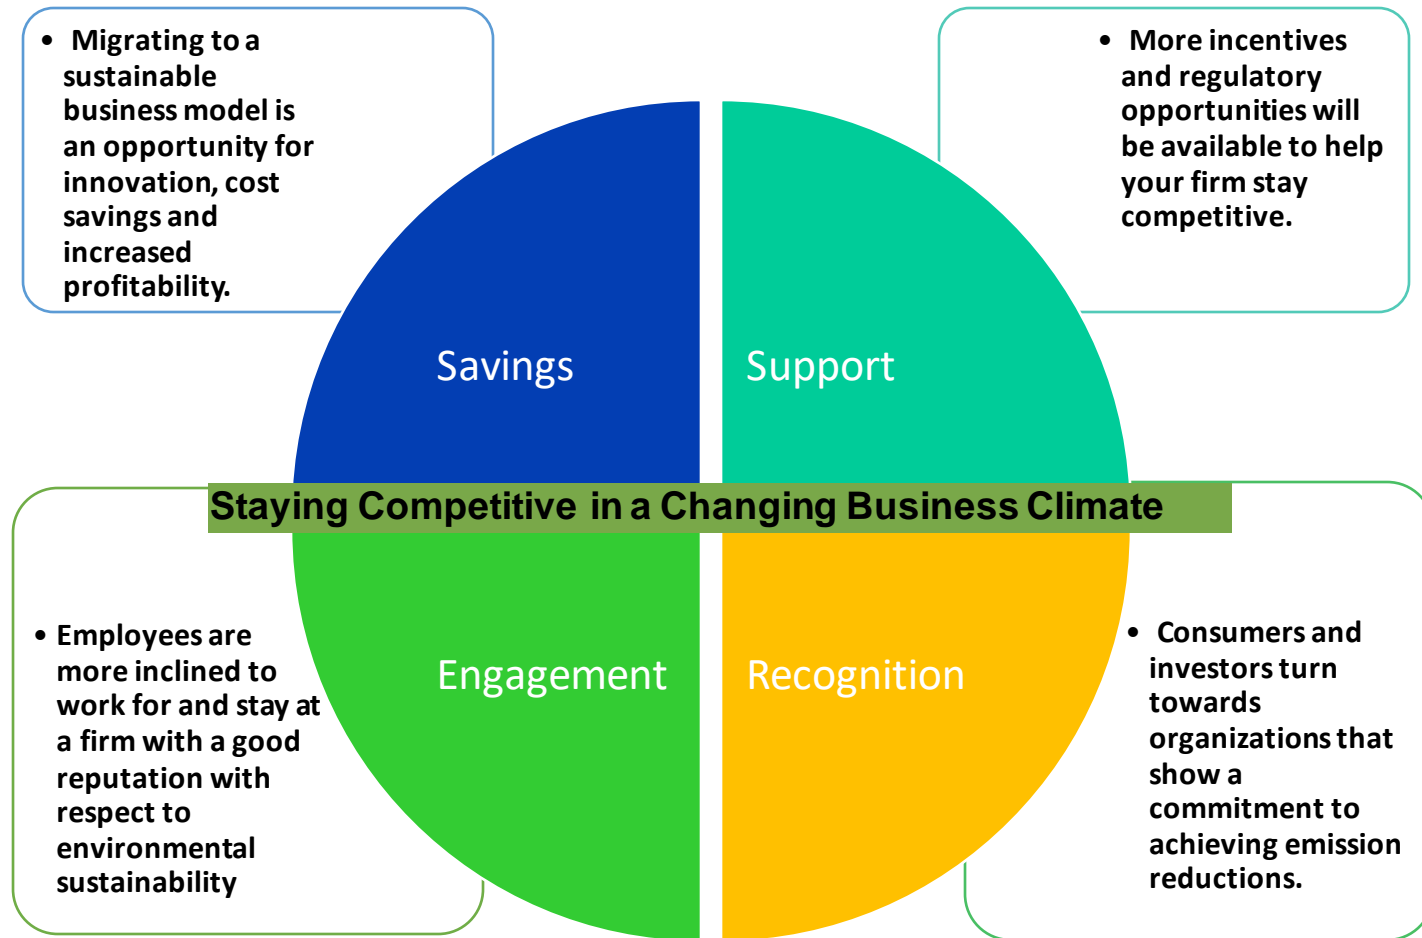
• Migrating to a sustainable business model is an opportunity for innovation, cost savings and increased profitability.

• More incentives and regulatory opportunities will be available to help your firm stay competitive.

Savings

Support

Staying Competitive in a Changing Business Climate

Engagement

Recognition

• Employees are more inclined to work for and stay at a firm with a good reputation with respect to environmental sustainability

• Consumers and investors turn towards organizations that show a commitment to achieving emission reductions.